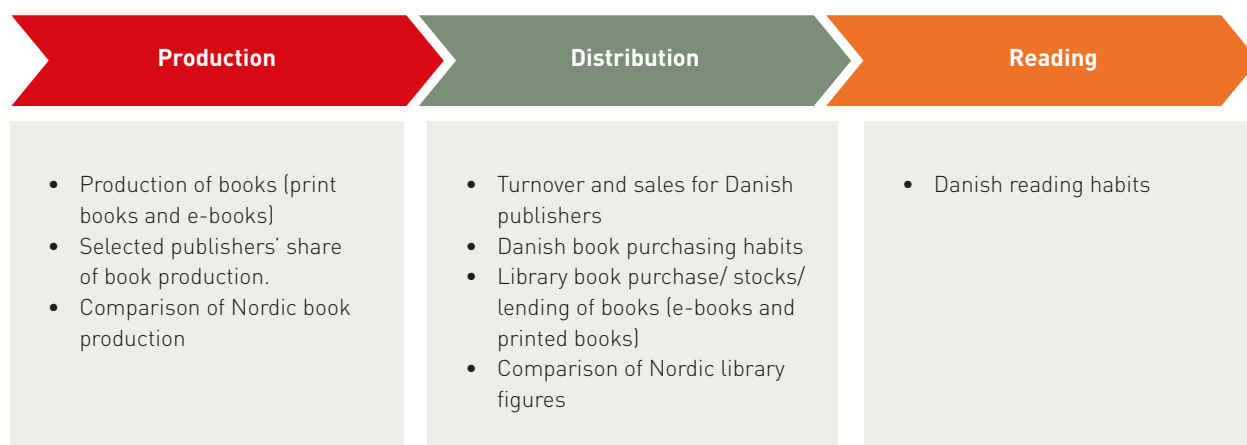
Production

Distribution

Reading

- Production of books (print books and e-books)
- Selected publishers' share of book production.
- Comparison of Nordic book production

- Turnover and sales for Danish publishers
- Danish book purchasing habits
- Library book purchase/ stocks/ lending of books (e-books and printed books)
- Comparison of Nordic library figures

- Danish reading habits